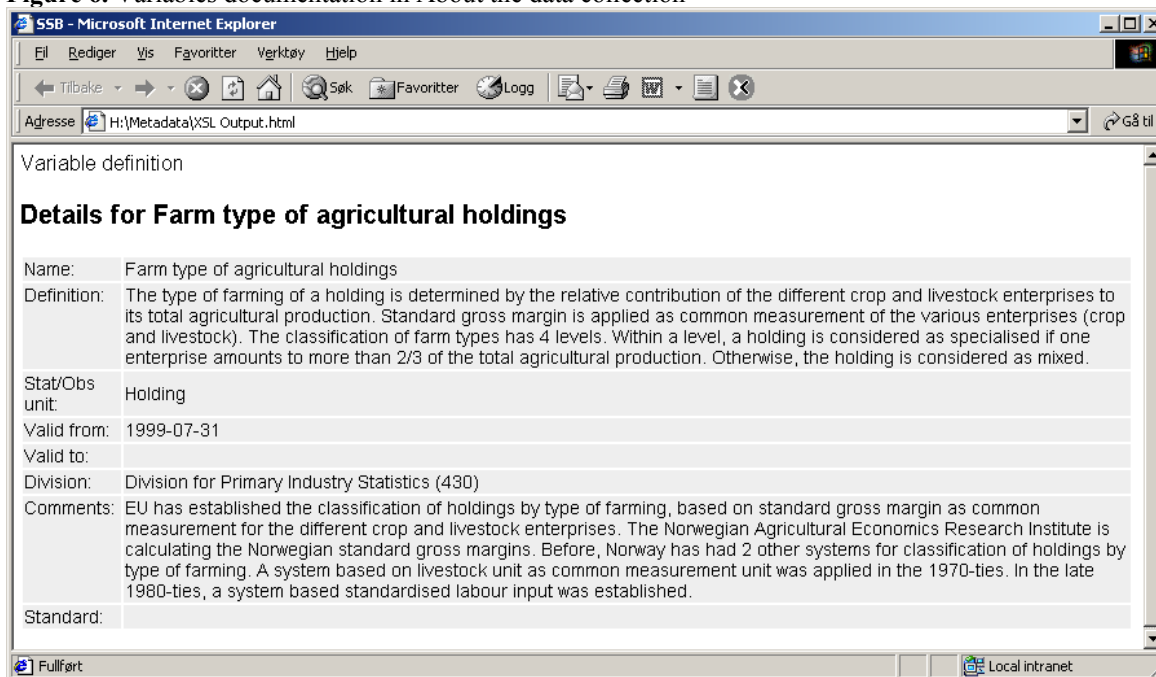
**Figure 6.** Variables documentation in About the data collection

SSB - Microsoft Internet Explorer

Fil Rediger Vis Favoritter Verktøy Hjelp

Tilbake Søk Favoritter Logg

Adresse H:\Metadata\XSL Output.html

Gå til

Variable definition

**Details for Farm type of agricultural holdings**

| | |
|---|---|
| Name: | Farm type of agricultural holdings |
| Definition: | The type of farming of a holding is determined by the relative contribution of the different crop and livestock enterprises to its total agricultural production. Standard gross margin is applied as common measurement of the various enterprises (crop and livestock). The classification of farm types has 4 levels. Within a level, a holding is considered as specialised if one enterprise amounts to more than 2/3 of the total agricultural production. Otherwise, the holding is considered as mixed. |
| Stat/Obs unit: | Holding |
| Valid from: | 1999-07-31 |
| Valid to: | |
| Division: | Division for Primary Industry Statistics (430) |
| Comments: | EU has established the classification of holdings by type of farming, based on standard gross margin as common measurement for the different crop and livestock enterprises. The Norwegian Agricultural Economics Research Institute is calculating the Norwegian standard gross margins. Before, Norway has had 2 other systems for classification of holdings by type of farming. A system based on livestock unit as common measurement unit was applied in the 1970-ties. In the late 1980-ties, a system based standardised labour input was established. |
| Standard: | |

Fullført

Local intranet